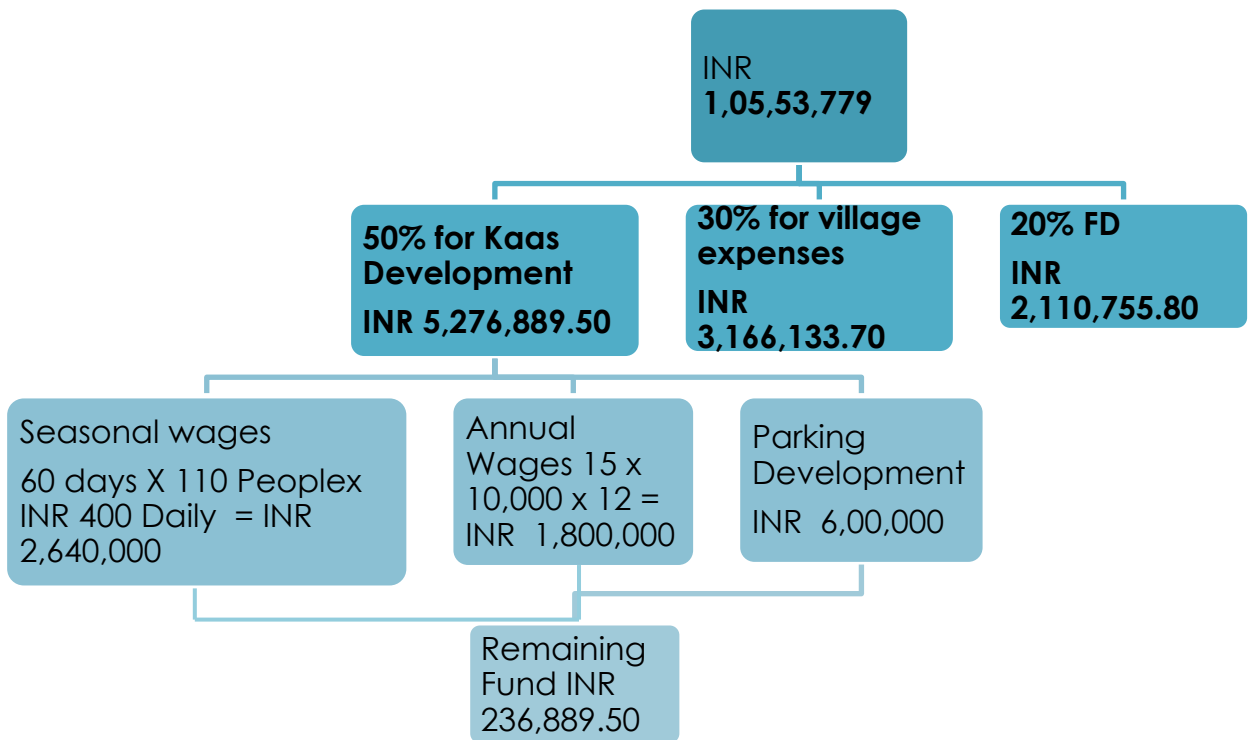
INR
**1,05,53,779**

**50% for Kaas Development**
**INR 5,276,889.50**

**30% for village expenses**
**INR 3,166,133.70**

**20% FD**
**INR 2,110,755.80**

Seasonal wages
60 days X 110 Peoplex INR 400 Daily = INR 2,640,000

Annual Wages 15 x 10,000 x 12 = INR 1,800,000

Parking Development
INR 6,00,000

Remaining Fund INR 236,889.50